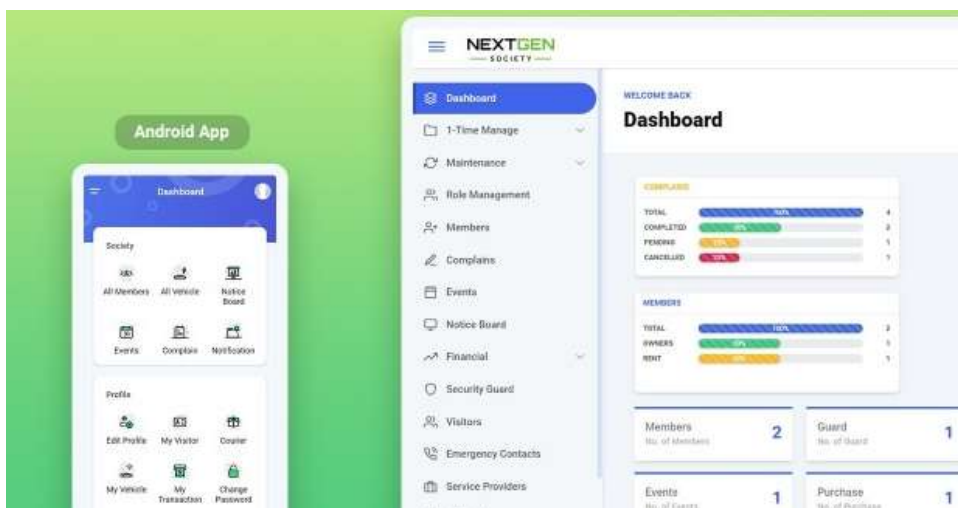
Android App

Dashboard

Society

All Members
All Vehicle
Notice Board
Events
Complains
Notification

Profile

Edit Profile
My Visitor
Courier
My Vehicle
My Transaction
Change Password

NEXTGEN
SOCIETY

Dashboard
1-Time Manage
Maintenance
Role Management
Members
Complains
Events
Notice Board
Financial
Security Guard
Visitors
Emergency Contacts
Service Providers

WELCOME BACK
Dashboard

COMPLAINS

| TOTAL | 100% | 4 |
|---|---|---|
| COMPLETED | 50% | 2 |
| PENDING | 25% | 1 |
| CANCELLED | 25% | 1 |

MEMBERS

| TOTAL | 100% | 2 |
|---|---|---|
| OWNERS | 50% | 1 |
| RENT | 50% | 1 |

Members
No. of Members
2

Guard
No. of Guard
1

Events
No. of Events
1

Purchase
No. of Purchase
1